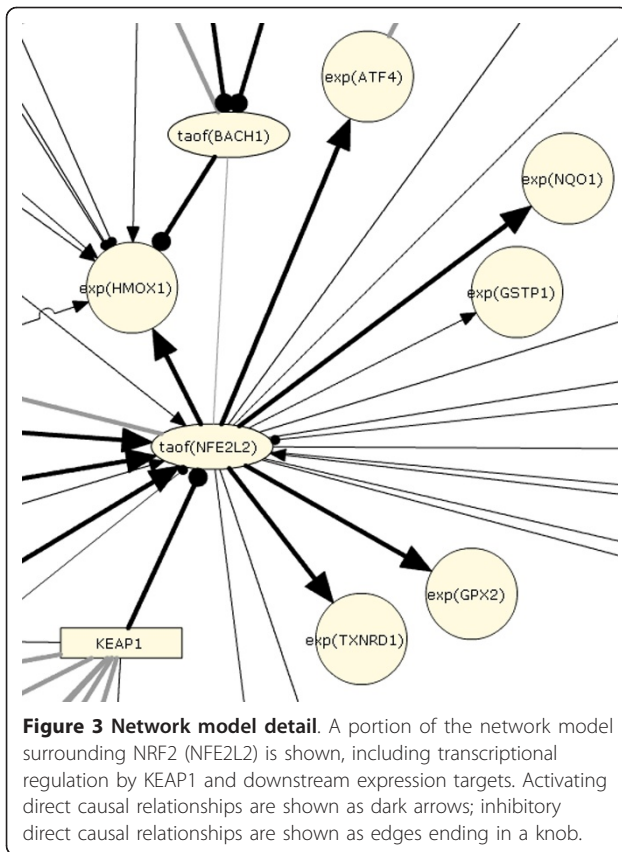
exp(ATF4)

taof(BACH1)

exp(NQO1)

exp(HMOX1)

exp(GSTP1)

taof(NFE2L2)

exp(GPX2)

KEAP1

exp(TXNRD1)

**Figure 3 Network model detail**. A portion of the network model surrounding NRF2 (NFE2L2) is shown, including transcriptional regulation by KEAP1 and downstream expression targets. Activating direct causal relationships are shown as dark arrows; inhibitory direct causal relationships are shown as edges ending in a knob.